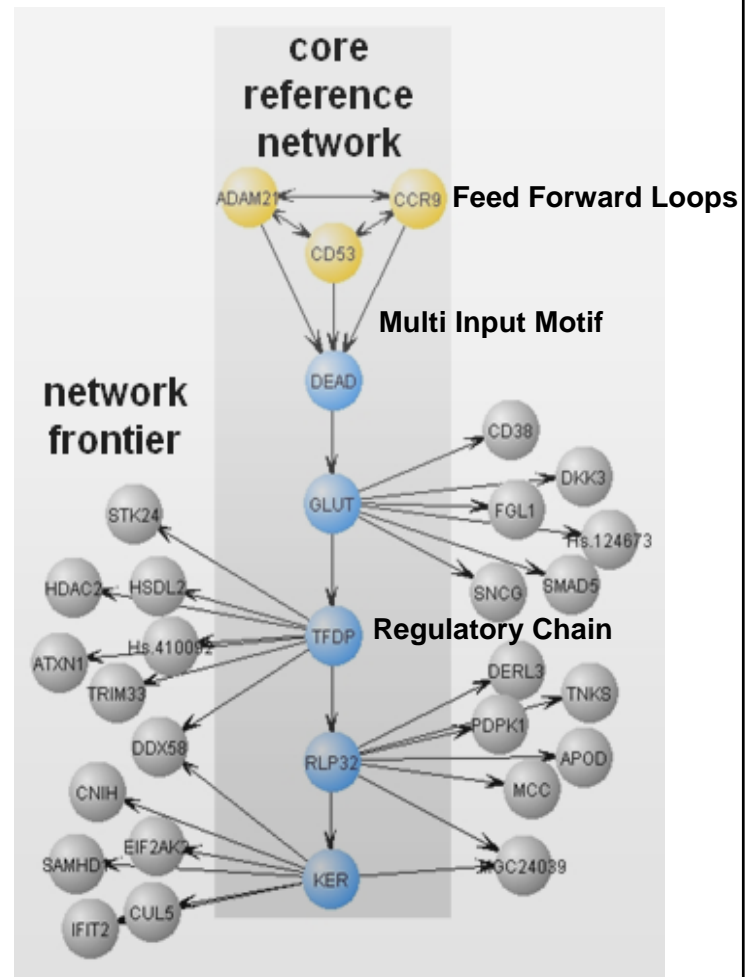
core reference network

ADAM21
CCR9
Feed Forward Loops
CD53

Multi Input Motif

DEAD

network frontier

CD38
DKK3
GLUT
FGL1
STK24
Hs.124673
SMAD5
SNCG
HDAC2
HSDL2
TFDP
Regulatory Chain
Hs.410092
ATXN1
TRIM33
DERL3
TNKS
PDPK1
DDX58
RLP32
APOD
MCC
CNIH
EIF2AK2
SAMHD1
KER
MGC24039
CUL5
IFIT2